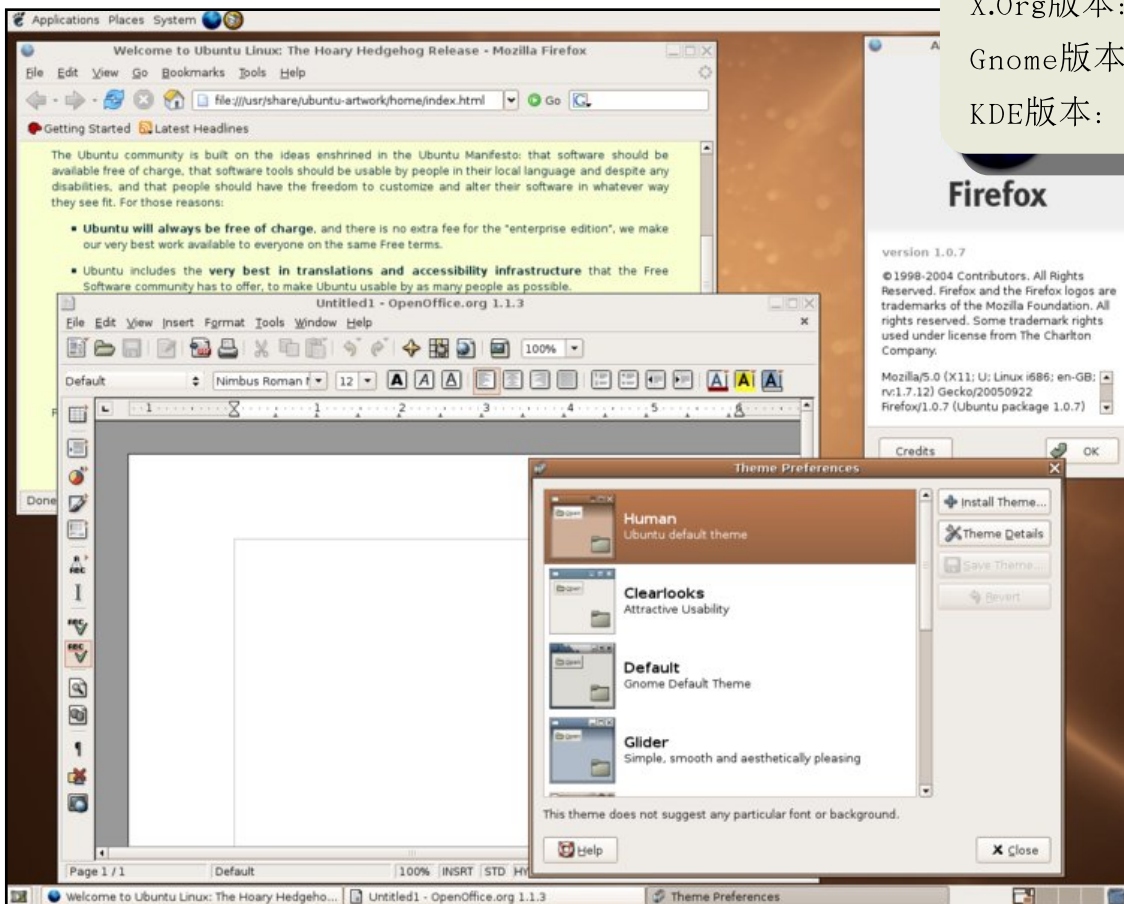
Applications Places System

Welcome to Ubuntu Linux: The Hoary Hedgehog Release - Mozilla Firefox

File Edit View Go Bookmarks Tools Help

file:///usr/share/ubuntu-artwork/home/index.html Go

Getting Started Latest Headlines

The Ubuntu community is built on the ideas enshrined in the Ubuntu Manifesto: that software should be available free of charge, that software tools should be usable by people in their local language and despite any disabilities, and that people should have the freedom to customize and alter their software in whatever way they see fit. For those reasons:

• Ubuntu will always be free of charge, and there is no extra fee for the "enterprise edition", we make our very best work available to everyone on the same Free terms.

• Ubuntu includes the very best in translations and accessibility infrastructure that the Free Software community has to offer, to make Ubuntu usable by as many people as possible.

Done

X.Org版本:
Gnome版本
KDE版本:

Firefox

version 1.0.7

©1998-2004 Contributors. All Rights Reserved. Firefox and the Firefox logos are trademarks of the Mozilla Foundation. All rights reserved. Some trademark rights used under license from The Charlton Company.

Mozilla/5.0 (X11; U; Linux i686; en-GB; rv:1.7.12) Gecko/20050922 Firefox/1.0.7 (Ubuntu package 1.0.7)

Credits OK

Untitled1 - OpenOffice.org 1.1.3

File Edit View Insert Format Tools Window Help

100%

Default Nimbus Roman 12

Page 1 / 1 Default 100% INSRT STD HY

Theme Preferences

Human
Ubuntu default theme

Clearlooks
Attractive Usability

Default
Gnome Default Theme

Glider
Simple, smooth and aesthetically pleasing

Install Theme...
Theme Details
Save Theme...
Revert

This theme does not suggest any particular font or background.

Help Close

Welcome to Ubuntu Linux: The Hoary Hedgeho... Untitled1 - OpenOffice.org 1.1.3 Theme Preferences